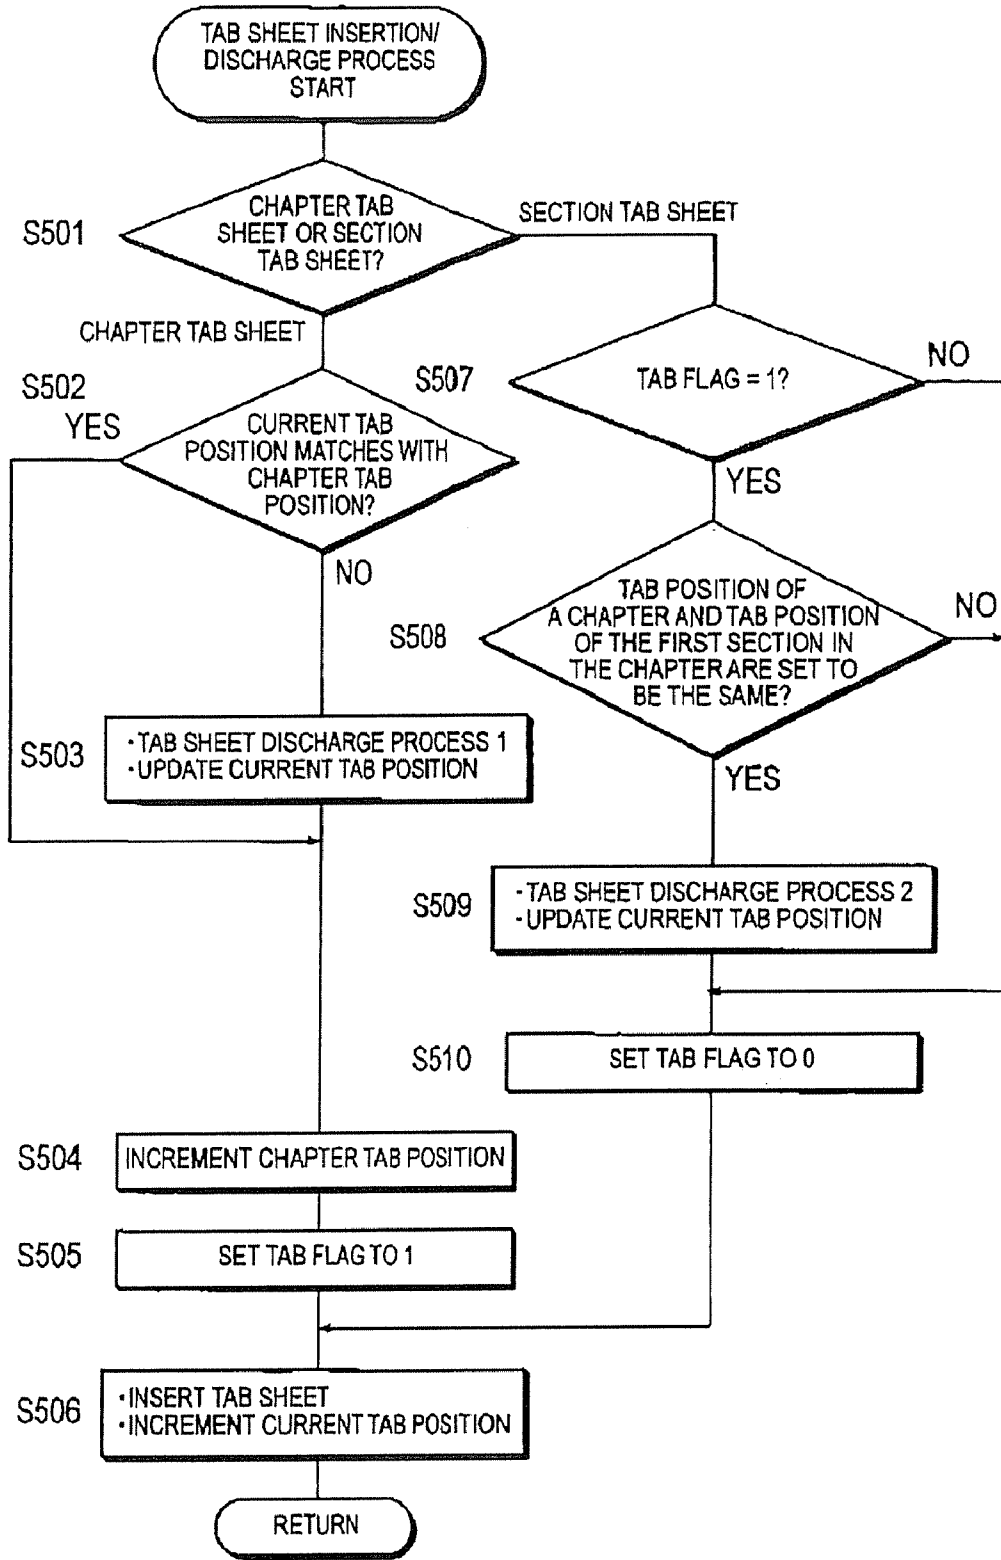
TAB SHEET INSERTION/ DISCHARGE PROCESS START

S501

CHAPTER TAB SHEET OR SECTION TAB SHEET?

SECTION TAB SHEET

CHAPTER TAB SHEET

S502

YES

CURRENT TAB POSITION MATCHES WITH CHAPTER TAB POSITION?

NO

S503

·TAB SHEET DISCHARGE PROCESS 1
·UPDATE CURRENT TAB POSITION

S507

TAB FLAG = 1?

NO

YES

S508

TAB POSITION OF A CHAPTER AND TAB POSITION OF THE FIRST SECTION IN THE CHAPTER ARE SET TO BE THE SAME?

NO

YES

S509

·TAB SHEET DISCHARGE PROCESS 2
·UPDATE CURRENT TAB POSITION

S510

SET TAB FLAG TO 0

S504

INCREMENT CHAPTER TAB POSITION

S505

SET TAB FLAG TO 1

S506

·INSERT TAB SHEET
·INCREMENT CURRENT TAB POSITION

RETURN